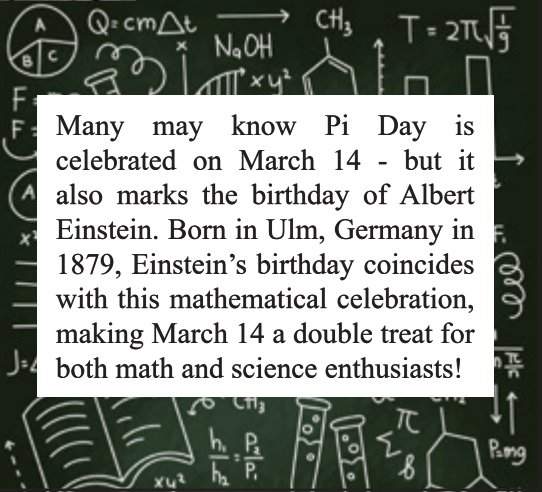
A
B C
$Q = cm\Delta t$
$\times$
NaOH
$x y^2$
$CH_3$
$T = 2\pi\sqrt{\frac{l}{g}}$
F
F

Many may know Pi Day is celebrated on March 14 - but it also marks the birthday of Albert Einstein. Born in Ulm, Germany in 1879, Einstein's birthday coincides with this mathematical celebration, making March 14 a double treat for both math and science enthusiasts!

A
$x^3$
J
F
$\frac{\pi}{n}$
$CH_3$
$\frac{h_1}{h_2} = \frac{P_2}{P_1}$
$\pi$
$\beta$
$xy^2$
P=mg